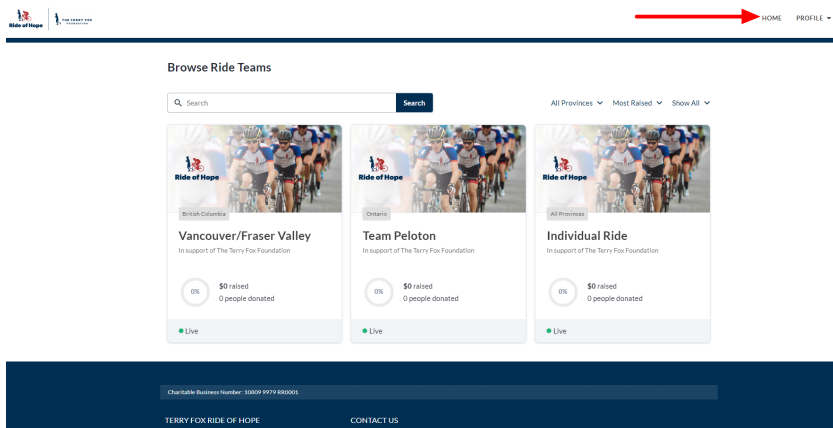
Ride of Hope
THE TERRY FOX FOUNDATION

HOME PROFILE

Browse Ride Teams

Search
Search

All Provinces Most Raised Show All

Ride of Hope
British Columbia
Vancouver/Fraser Valley
In support of The Terry Fox Foundation
0%
$0 raised
0 people donated
Live

Ride of Hope
Ontario
Team Peloton
In support of The Terry Fox Foundation
0%
$0 raised
0 people donated
Live

Ride of Hope
All Provinces
Individual Ride
In support of The Terry Fox Foundation
0%
$0 raised
0 people donated
Live

Charitable Business Number: 10809 9979 RR0001

TERRY FOX RIDE OF HOPE

CONTACT US